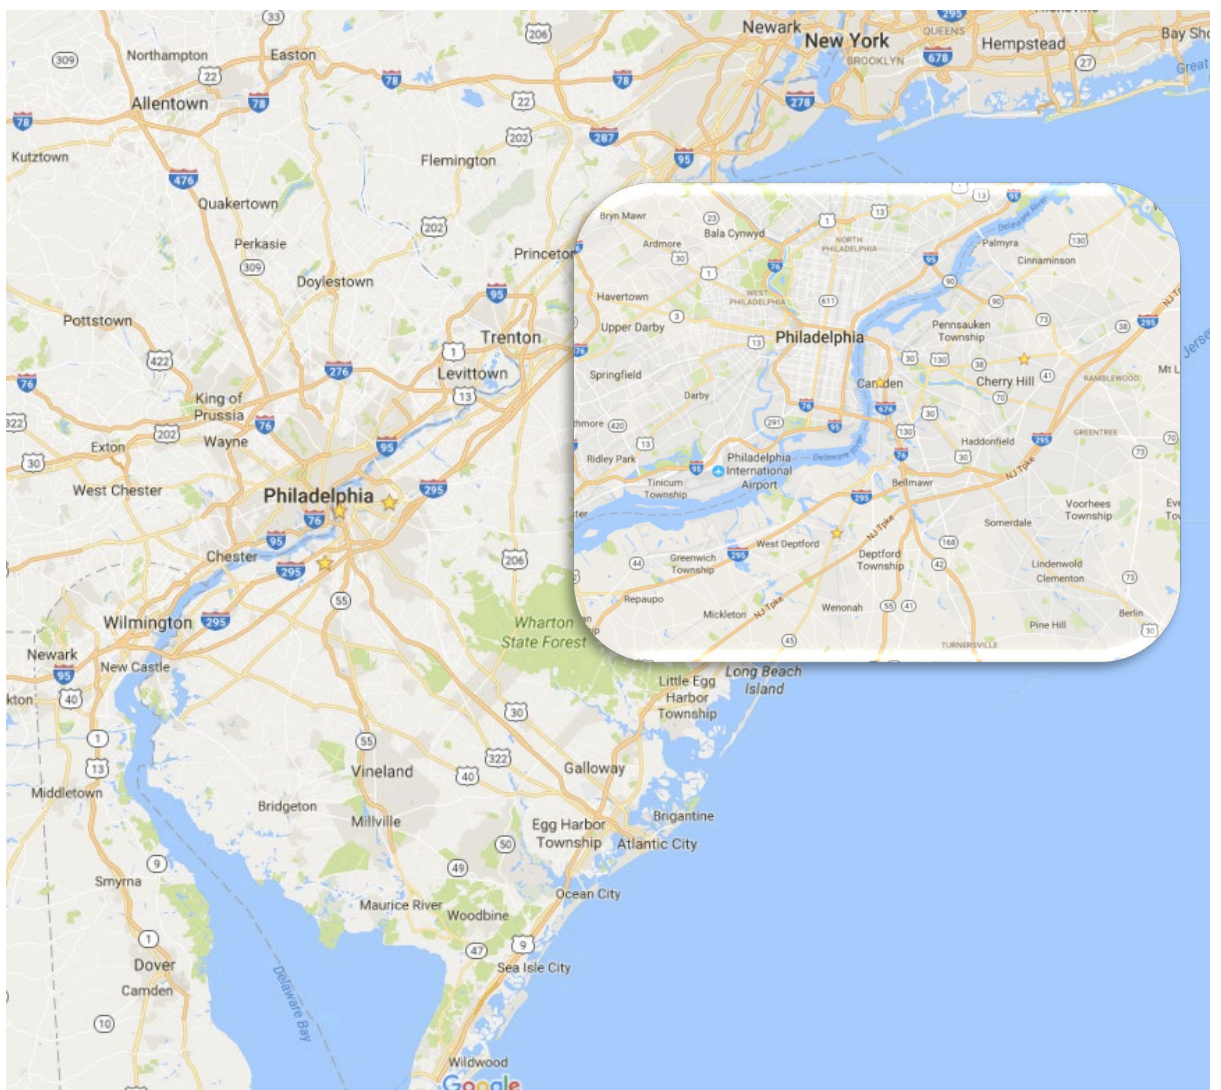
33
206
295
Newark
New York
QUEENS
Hempstead
Bay Sho
309
Northampton
Easton
BROOKLYN
678
27
Great
22
78
78
278
Allentown
78
22
78
202
287
Kutztown
Flemington
95
476
Quakertown
202
Perkasie
Princeton
309
Doylestown
95
Pottstown
Trenton
422
1
276
Levittown
76
13
King of Prussia
76
202
Wayne
Exton
95
30
West Chester
Philadelphia
295
76
95
Chester
206
295
55
Wilmington
295
Wharton State Forest
Newark
95
New Castle
40
Long Beach Island
Little Egg Harbor Township
30
1
55
13
322
Vineland
40
Galloway
Middletown
Bridgeton
Millville
Brigantine
Egg Harbor Township
50
Atlantic City
9
49
Smyrna
Ocean City
Maurice River
Woodbine
1
47
9
Dover
Sea Isle City
Camden
Delaware Bay
10
Wildwood
Google
Bryn Mawr
23
1
13
Bala Cynwyd
Ardmore
NORTH PHILADELPHIA
Palmyra
130
30
Cinnaminson
1
76
95
Havertown
WEST PHILADELPHIA
611
90
3
Upper Darby
Philadelphia
Pennsauken Township
73
38
295
13
30
130
38
Springfield
Camden
Cherry Hill
41
RAMBLEWOOD
Mt L
Darby
70
676
30
291
95
130
Haddonfield
295
GREENTREE
70
420
13
Ridley Park
76
30
73
95
Philadelphia International Airport
Delaware River
Tinicum Township
Bellmawr
NJ Tpke
295
Voorhees Township
Somerdale
168
West Deptford
Deptford Township
44
Greenwich Township
295
42
Lindenwold
Clementon
73
Repaupo
Mickleton
NJ Tpke
Wenonah
55
41
Berlin
Pine Hill
30
45
TURNERSVILLE